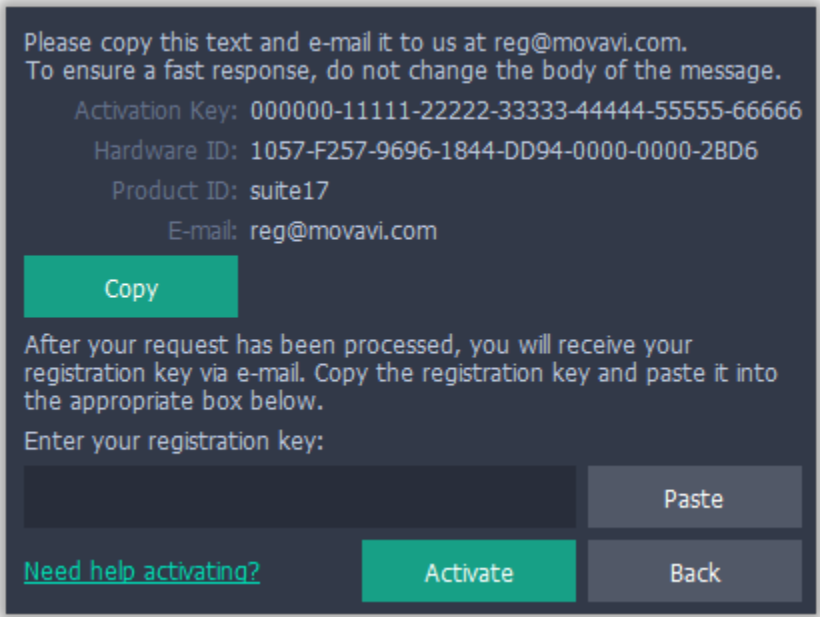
Please copy this text and e-mail it to us at reg@movavi.com.
To ensure a fast response, do not change the body of the message.

Activation Key: 000000-11111-22222-33333-44444-55555-66666
Hardware ID: 1057-F257-9696-1844-DD94-0000-0000-2BD6
Product ID: suite17
E-mail: reg@movavi.com

Copy

After your request has been processed, you will receive your registration key via e-mail. Copy the registration key and paste it into the appropriate box below.

Enter your registration key:

Paste

Need help activating?

Activate

Back